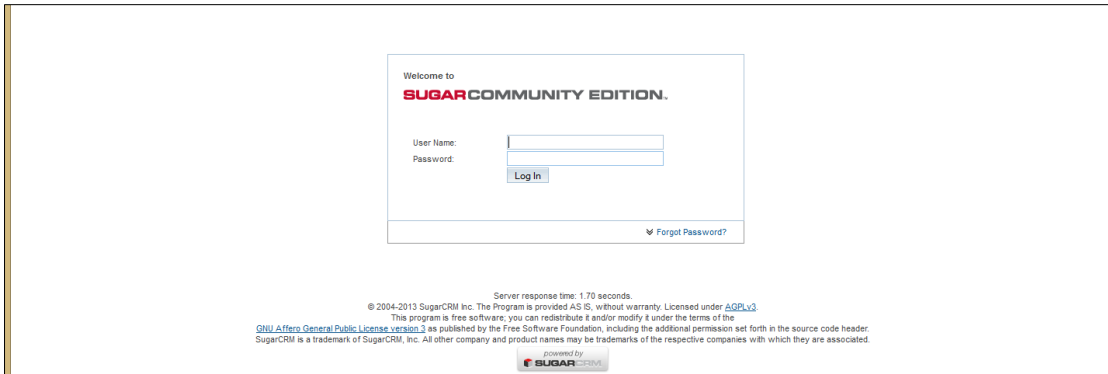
Welcome to

SUGARCOMMUNITY EDITION.

User Name:

Password:

Log In

Forgot Password?

Server response time: 1.70 seconds.
© 2004-2013 SugarCRM Inc. The Program is provided AS IS, without warranty. Licensed under AGPLv3.
This program is free software; you can redistribute it and/or modify it under the terms of the
GNU Affero General Public License version 3 as published by the Free Software Foundation, including the additional permission set forth in the source code header.
SugarCRM is a trademark of SugarCRM, Inc. All other company and product names may be trademarks of the respective companies with which they are associated.

powered by
SUGARCRM